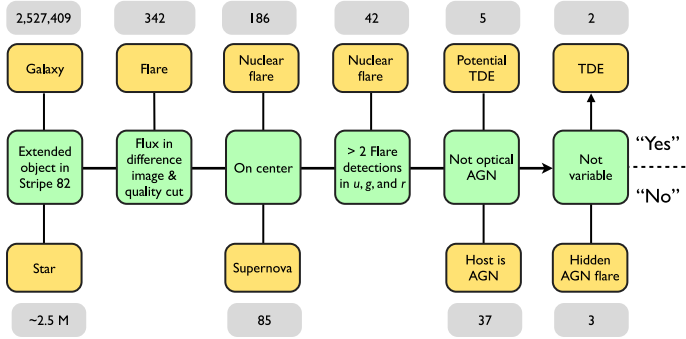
2,527,409

342

186

42

5

2

Galaxy

Flare

Nuclear flare

Nuclear flare

Potential TDE

TDE

Extended object in Stripe 82

Flux in difference image & quality cut

On center

> 2 Flare detections in $u$, $g$, and $r$

Not optical AGN

Not variable

"Yes"

"No"

Star

Supernova

Host is AGN

Hidden AGN flare

~2.5 M

85

37

3